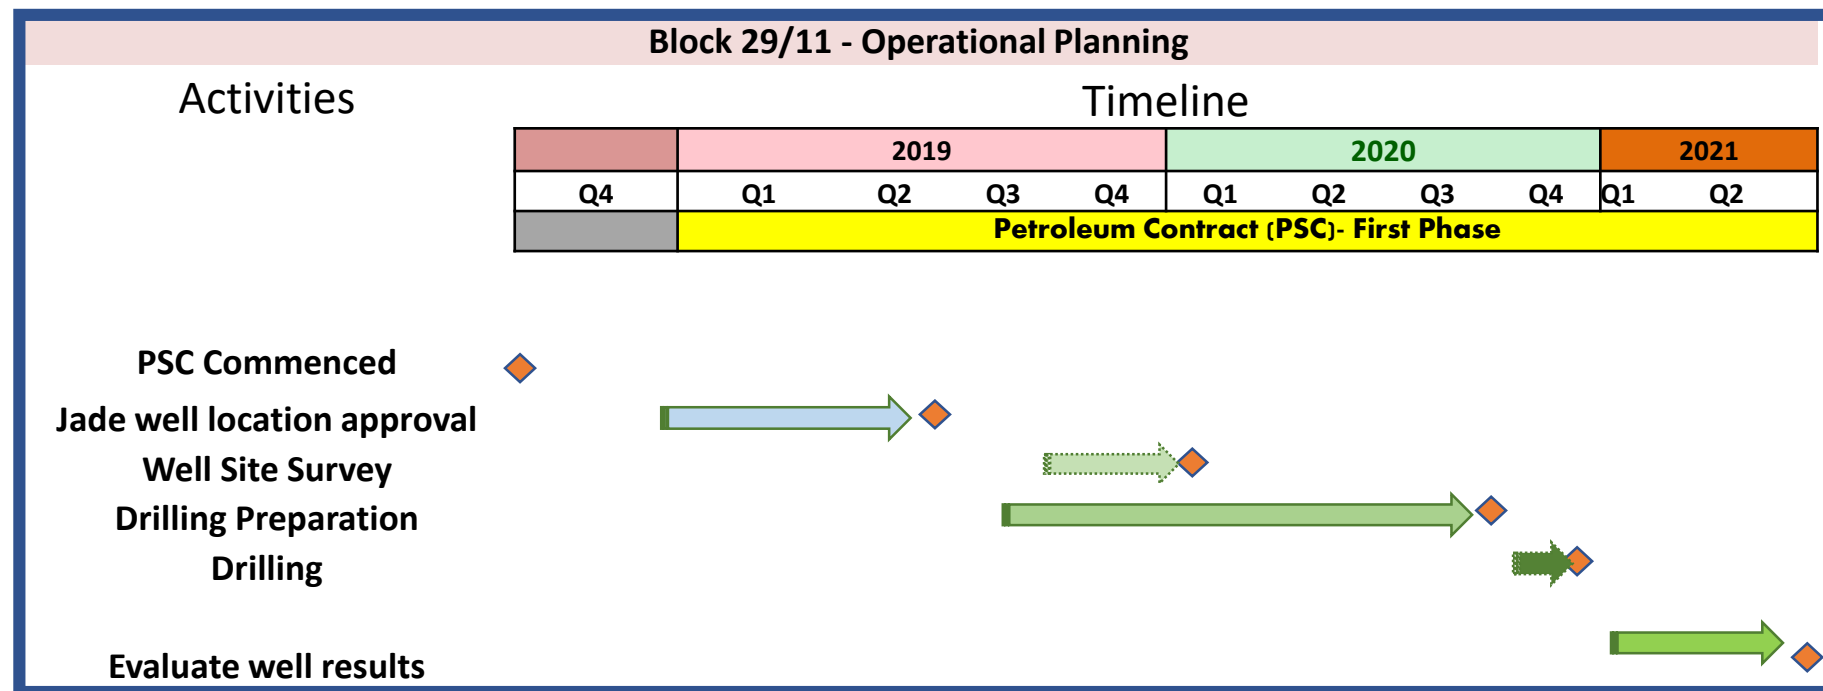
Block 29/11 - Operational Planning

Activities

Timeline

| | 2019 | | | | 2020 | | | | 2021 | |
|---|---|---|---|---|---|---|---|---|---|---|
| Q4 | Q1 | Q2 | Q3 | Q4 | Q1 | Q2 | Q3 | Q4 | Q1 | Q2 |
| | Petroleum Contract (PSC)- First Phase | | | | | | | | | |

PSC Commenced

Jade well location approval

Well Site Survey

Drilling Preparation

Drilling

Evaluate well results